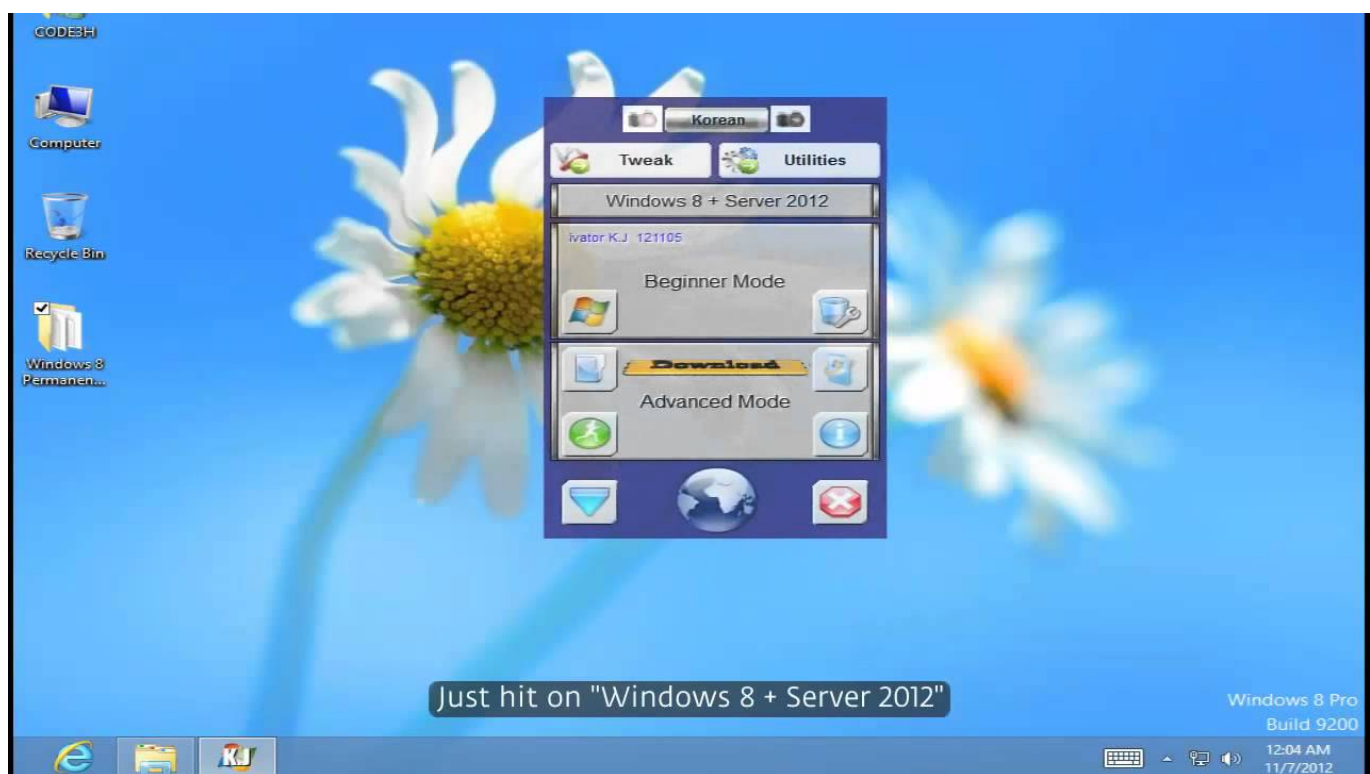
CODE3H

Computer

Recycle Bin

Windows 8 Permanen...

Korean

Tweak

Utilities

Windows 8 + Server 2012

ivator K.J 121105

Beginner Mode

Download

Advanced Mode

Just hit on "Windows 8 + Server 2012"

Windows 8 Pro
Build 9200

KJ

12:04 AM
11/7/2012